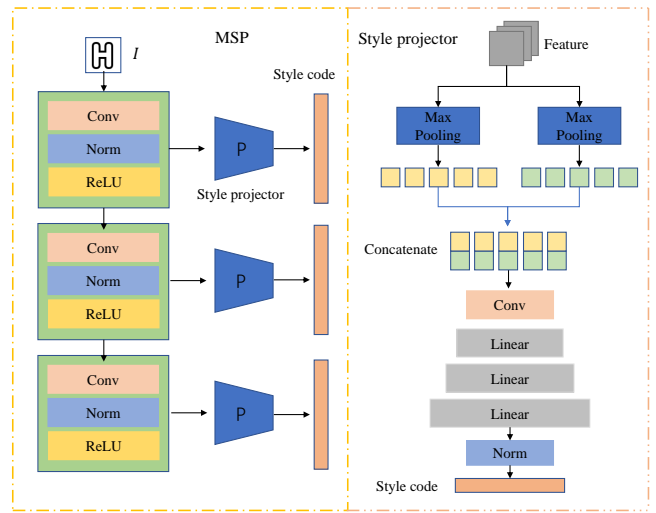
MSP

$I$

Style code

Conv
Norm
ReLU

P

Style projector

Conv
Norm
ReLU

P

Conv
Norm
ReLU

P

Style projector

Feature

Max Pooling

Max Pooling

Concatenate

Conv

Linear

Linear

Linear

Norm

Style code